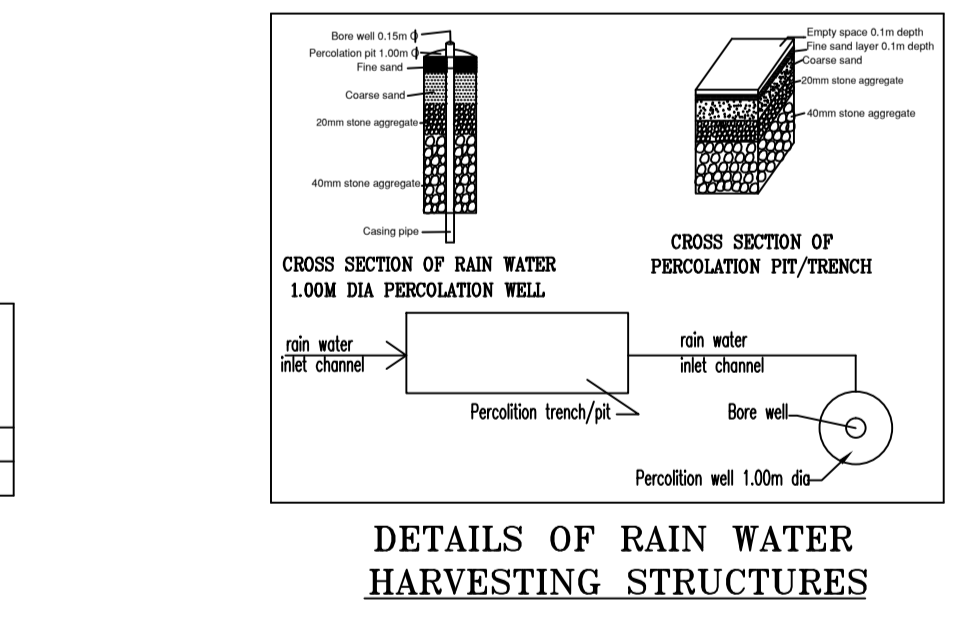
Bore well 0.15m Φ
Percolation pit 1.00m Φ
Fine sand
Coarse sand
20mm stone aggregate
40mm stone aggregate
Casing pipe

CROSS SECTION OF RAIN WATER 1.00M DIA PERCOLATION WELL

Empty space 0.1m depth
Fine sand layer 0.1m depth
Coarse sand
20mm stone aggregate
40mm stone aggregate

CROSS SECTION OF PERCOLATION PIT/TRENCH

rain water inlet channel
Percolition trench/pit
rain water inlet channel
Bore well
Percolition well 1.00m dia

DETAILS OF RAIN WATER HARVESTING STRUCTURES